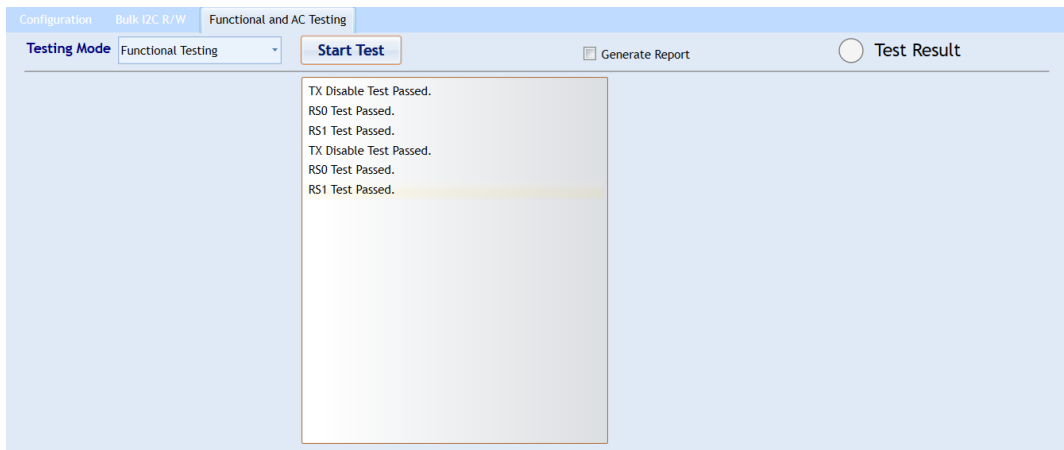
Configuration Bulk I2C R/W Functional and AC Testing

Testing Mode Functional Testing

Start Test

Generate Report

Test Result

TX Disable Test Passed.
RS0 Test Passed.
RS1 Test Passed.
TX Disable Test Passed.
RS0 Test Passed.
RS1 Test Passed.